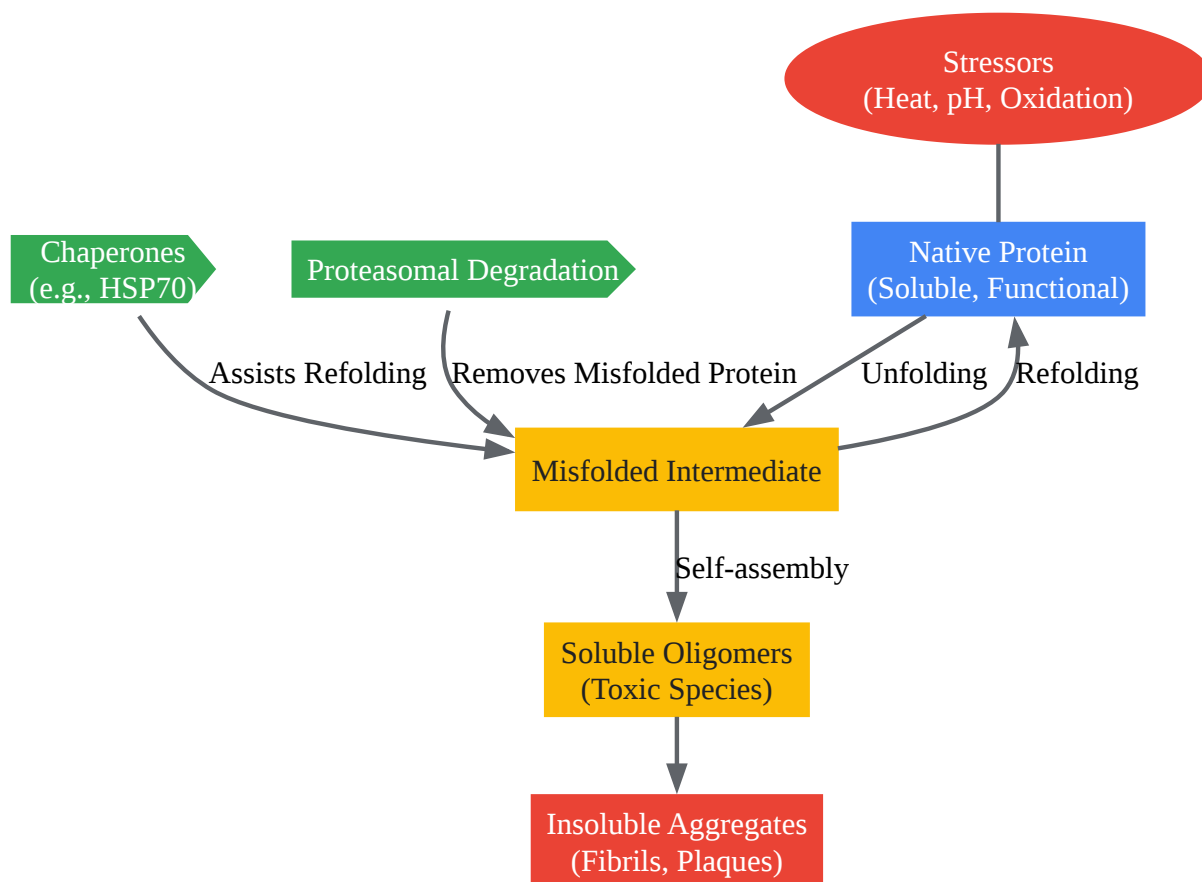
Stressors
(Heat, pH, Oxidation)

Chaperones
(e.g., HSP70)

Proteasomal Degradation

Native Protein
(Soluble, Functional)

Assists Refolding

Removes Misfolded Protein

Unfolding

Refolding

Misfolded Intermediate

Self-assembly

Soluble Oligomers
(Toxic Species)

Insoluble Aggregates
(Fibrils, Plaques)